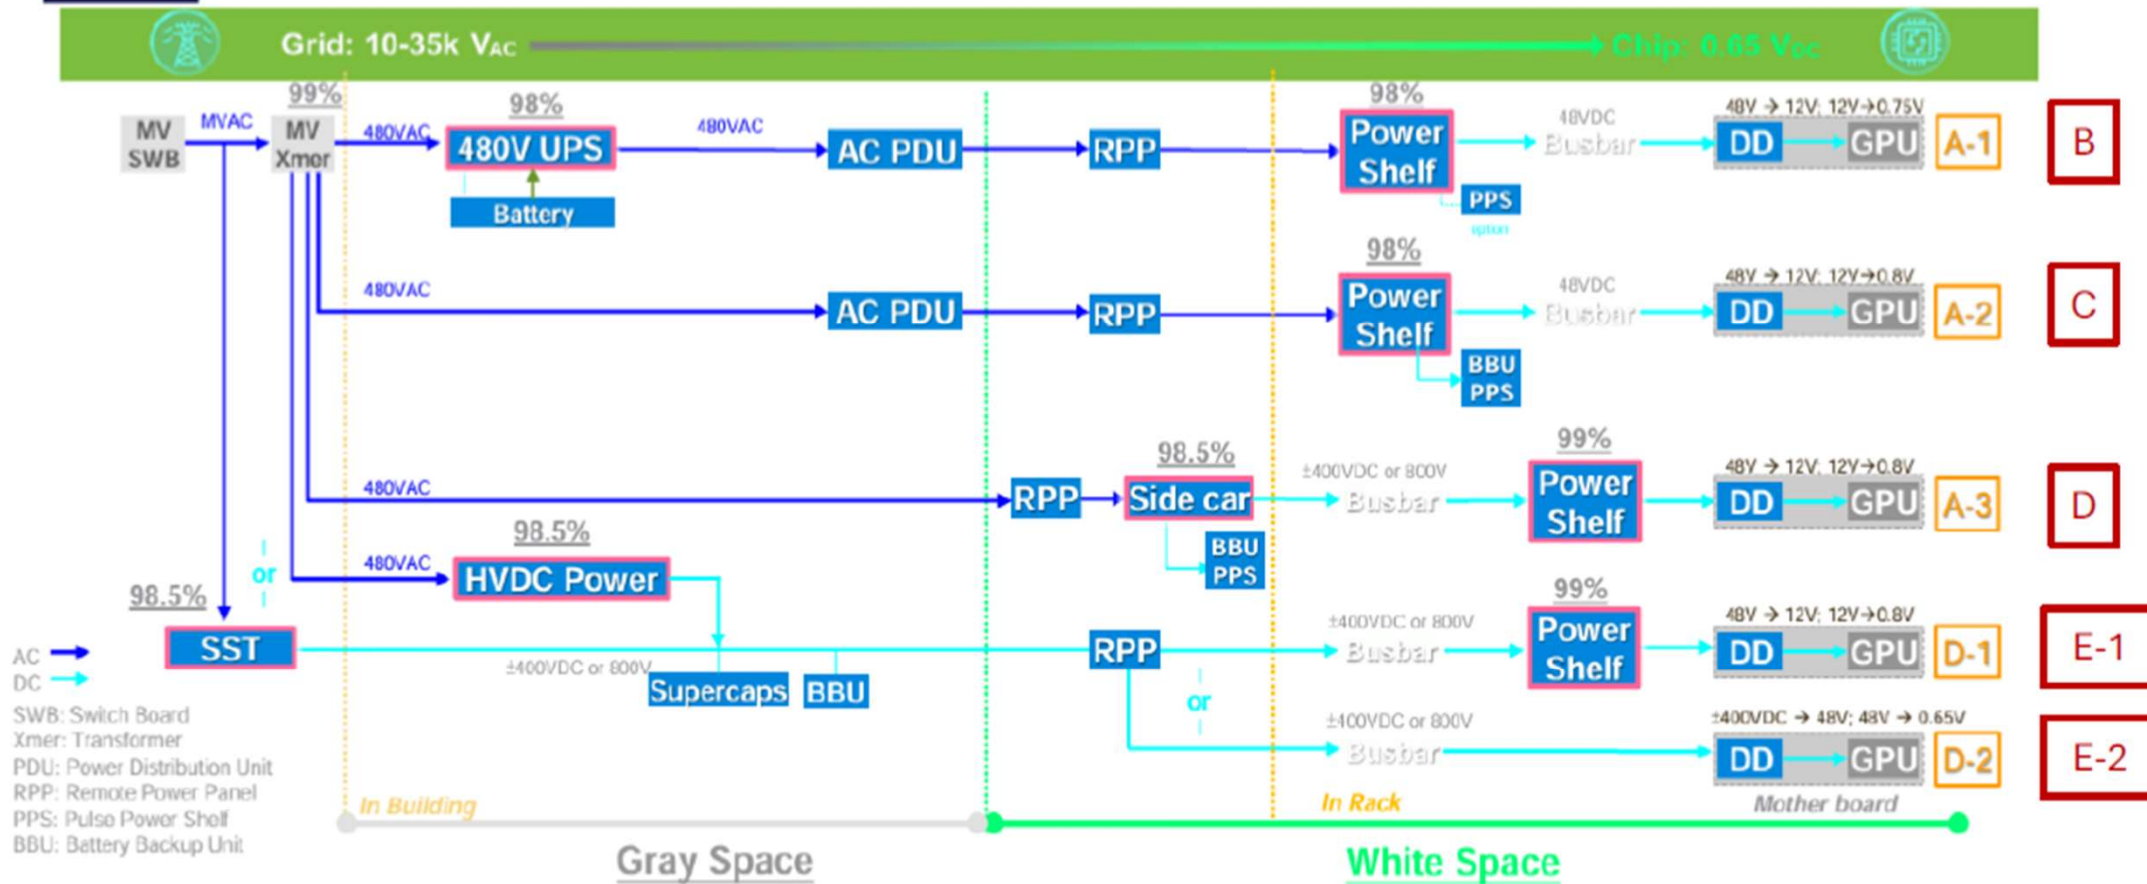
Grid: 10-35k $V_{AC}$ Chip: 0.65 $V_{DC}$

MV SWB MVAC 99% MV Xmer 480VAC 98% 480V UPS Battery 480VAC AC PDU RPP 98% Power Shelf PPS option 48VDC Busbar 48V → 12V; 12V→0.75V DD GPU A-1 B

480VAC AC PDU RPP 98% Power Shelf BBU PPS 48VDC Busbar 48V → 12V; 12V→0.8V DD GPU A-2 C

480VAC RPP 98.5% Side car BBU PPS ±400VDC or 800V Busbar 99% Power Shelf 48V → 12V; 12V→0.8V DD GPU A-3 D

or 480VAC 98.5% HVDC Power

98.5% SST ±400VDC or 800V Supercaps BBU RPP ±400VDC or 800V Busbar 99% Power Shelf 48V → 12V; 12V→0.8V DD GPU D-1 E-1

or ±400VDC or 800V Busbar ±400VDC → 48V; 48V → 0.65V DD GPU D-2 E-2

AC
DC
SWB: Switch Board
Xmer: Transformer
PDU: Power Distribution Unit
RPP: Remote Power Panel
PPS: Pulse Power Shelf
BBU: Battery Backup Unit

In Building
In Rack
Mother board

Gray Space
White Space